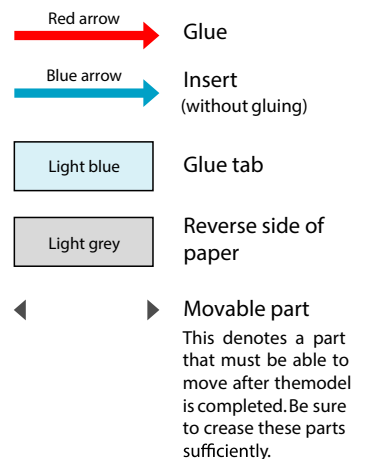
Red arrow

Glue

Blue arrow

Insert
(without gluing)

Light blue

Glue tab

Light grey

Reverse side of paper

Movable part
This denotes a part that must be able to move after themodel is completed. Be sure to crease these parts sufficiently.